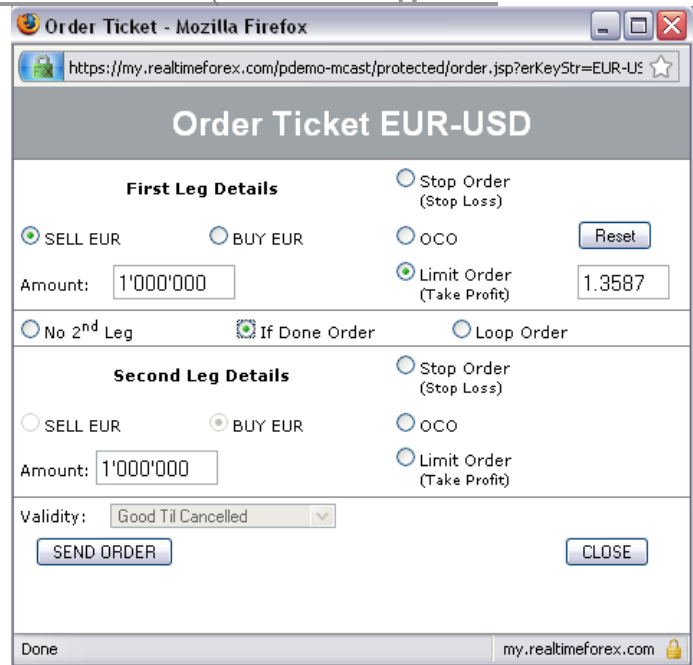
Order Ticket - Mozilla Firefox

https://my.realtimeforex.com/pdemo-mcast/protected/order.jsp?erKeyStr=EUR-US

Order Ticket EUR-USD

First Leg Details

Stop Order
(Stop Loss)

SELL EUR

BUY EUR

OCO

Reset

Amount: 1'000'000

Limit Order
(Take Profit)

1.3587

No 2$^{nd}$ Leg

If Done Order

Loop Order

Second Leg Details

Stop Order
(Stop Loss)

SELL EUR

BUY EUR

OCO

Amount: 1'000'000

Limit Order
(Take Profit)

Validity: Good Til Cancelled

SEND ORDER

CLOSE

Done

my.realtimeforex.com